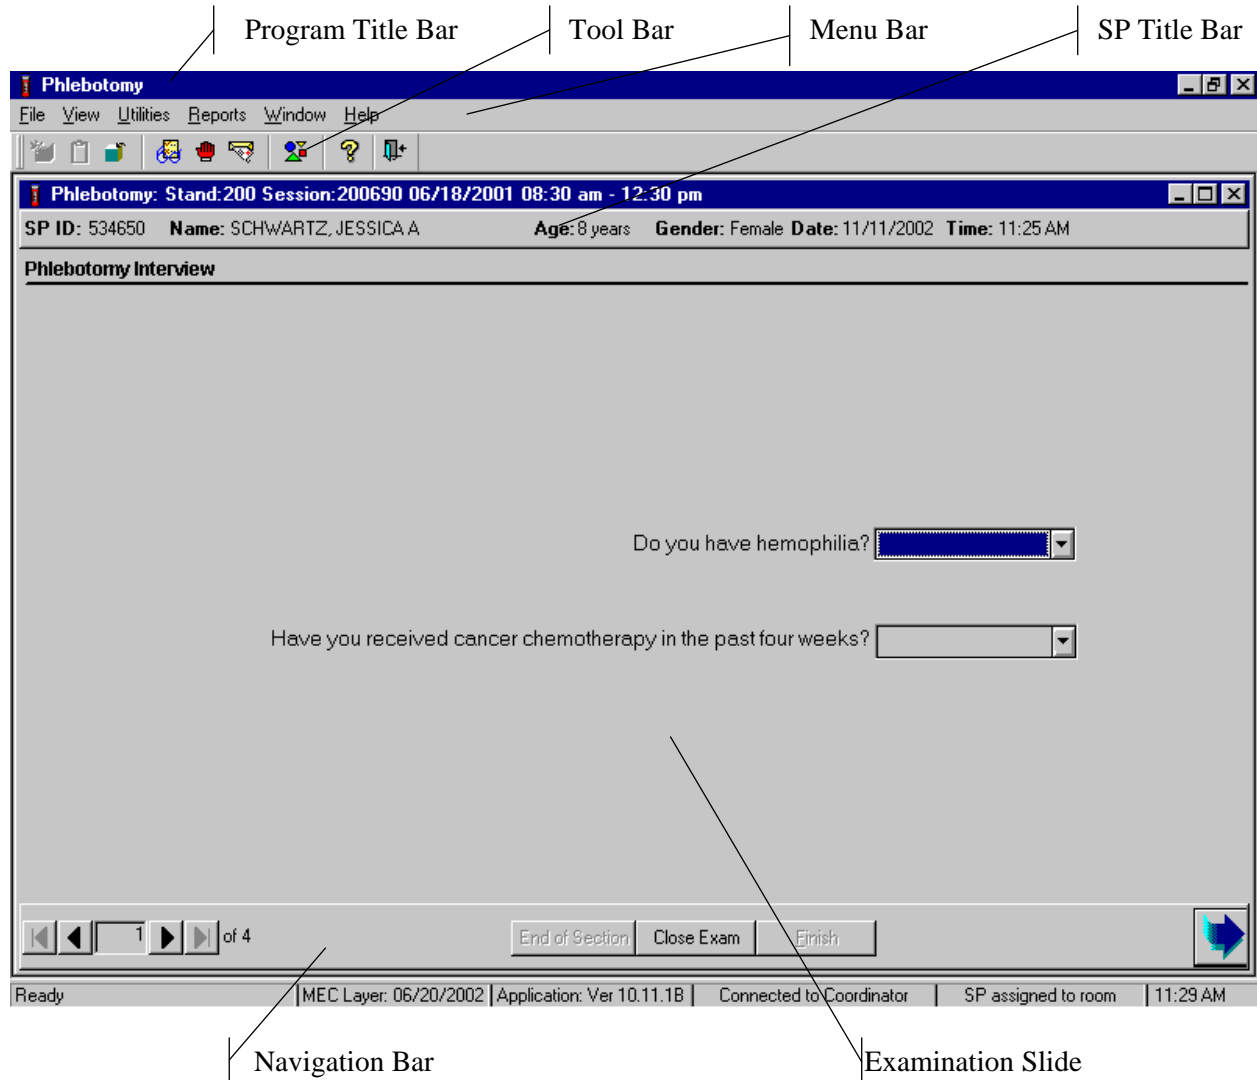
Program Title Bar
Tool Bar
Menu Bar
SP Title Bar

Phlebotomy

File View Utilities Reports Window Help

Phlebotomy: Stand:200 Session:200690 06/18/2001 08:30 am - 12:30 pm

SP ID: 534650 Name: SCHWARTZ, JESSICA A Age: 8 years Gender: Female Date: 11/11/2002 Time: 11:25 AM

Phlebotomy Interview

Do you have hemophilia?

Have you received cancer chemotherapy in the past four weeks?

1 of 4

End of Section Close Exam Finish

Ready | MEC Layer: 06/20/2002 | Application: Ver 10.11.1B | Connected to Coordinator | SP assigned to room | 11:29 AM

Navigation Bar
Examination Slide